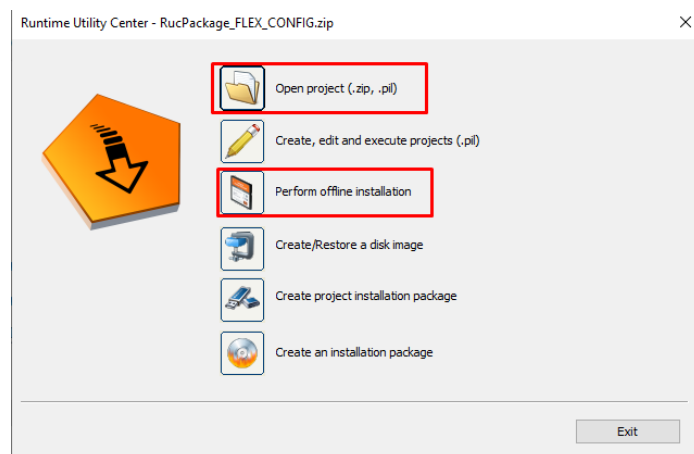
Runtime Utility Center - RucPackage_FLEX_CONFIG.zip

×

Open project (.zip, .pil)

Create, edit and execute projects (.pil)

Perform offline installation

Create/Restore a disk image

Create project installation package

Create an installation package

Exit